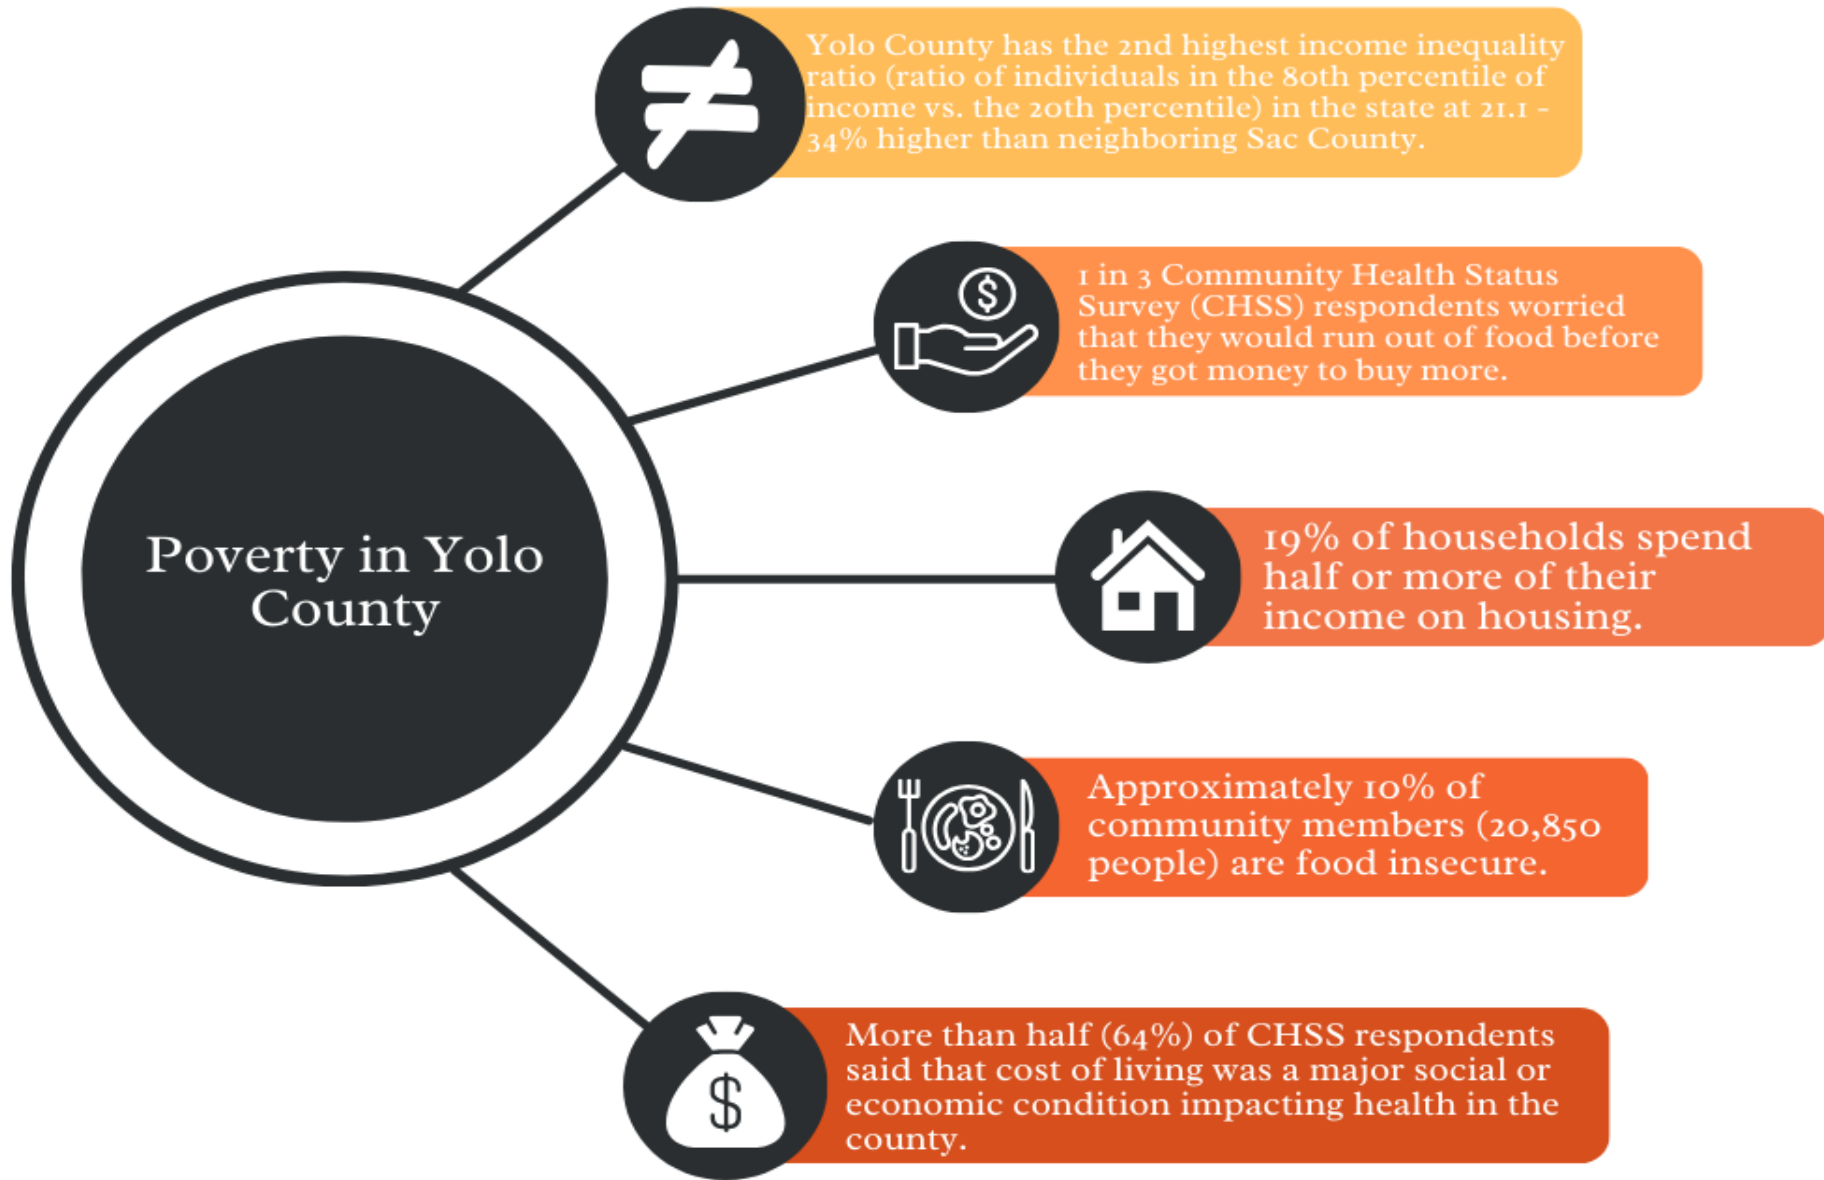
Poverty in Yolo County

Yolo County has the 2nd highest income inequality ratio (ratio of individuals in the 80th percentile of income vs. the 20th percentile) in the state at 21.1 - 34% higher than neighboring Sac County.

1 in 3 Community Health Status Survey (CHSS) respondents worried that they would run out of food before they got money to buy more.

19% of households spend half or more of their income on housing.

Approximately 10% of community members (20,850 people) are food insecure.

More than half (64%) of CHSS respondents said that cost of living was a major social or economic condition impacting health in the county.